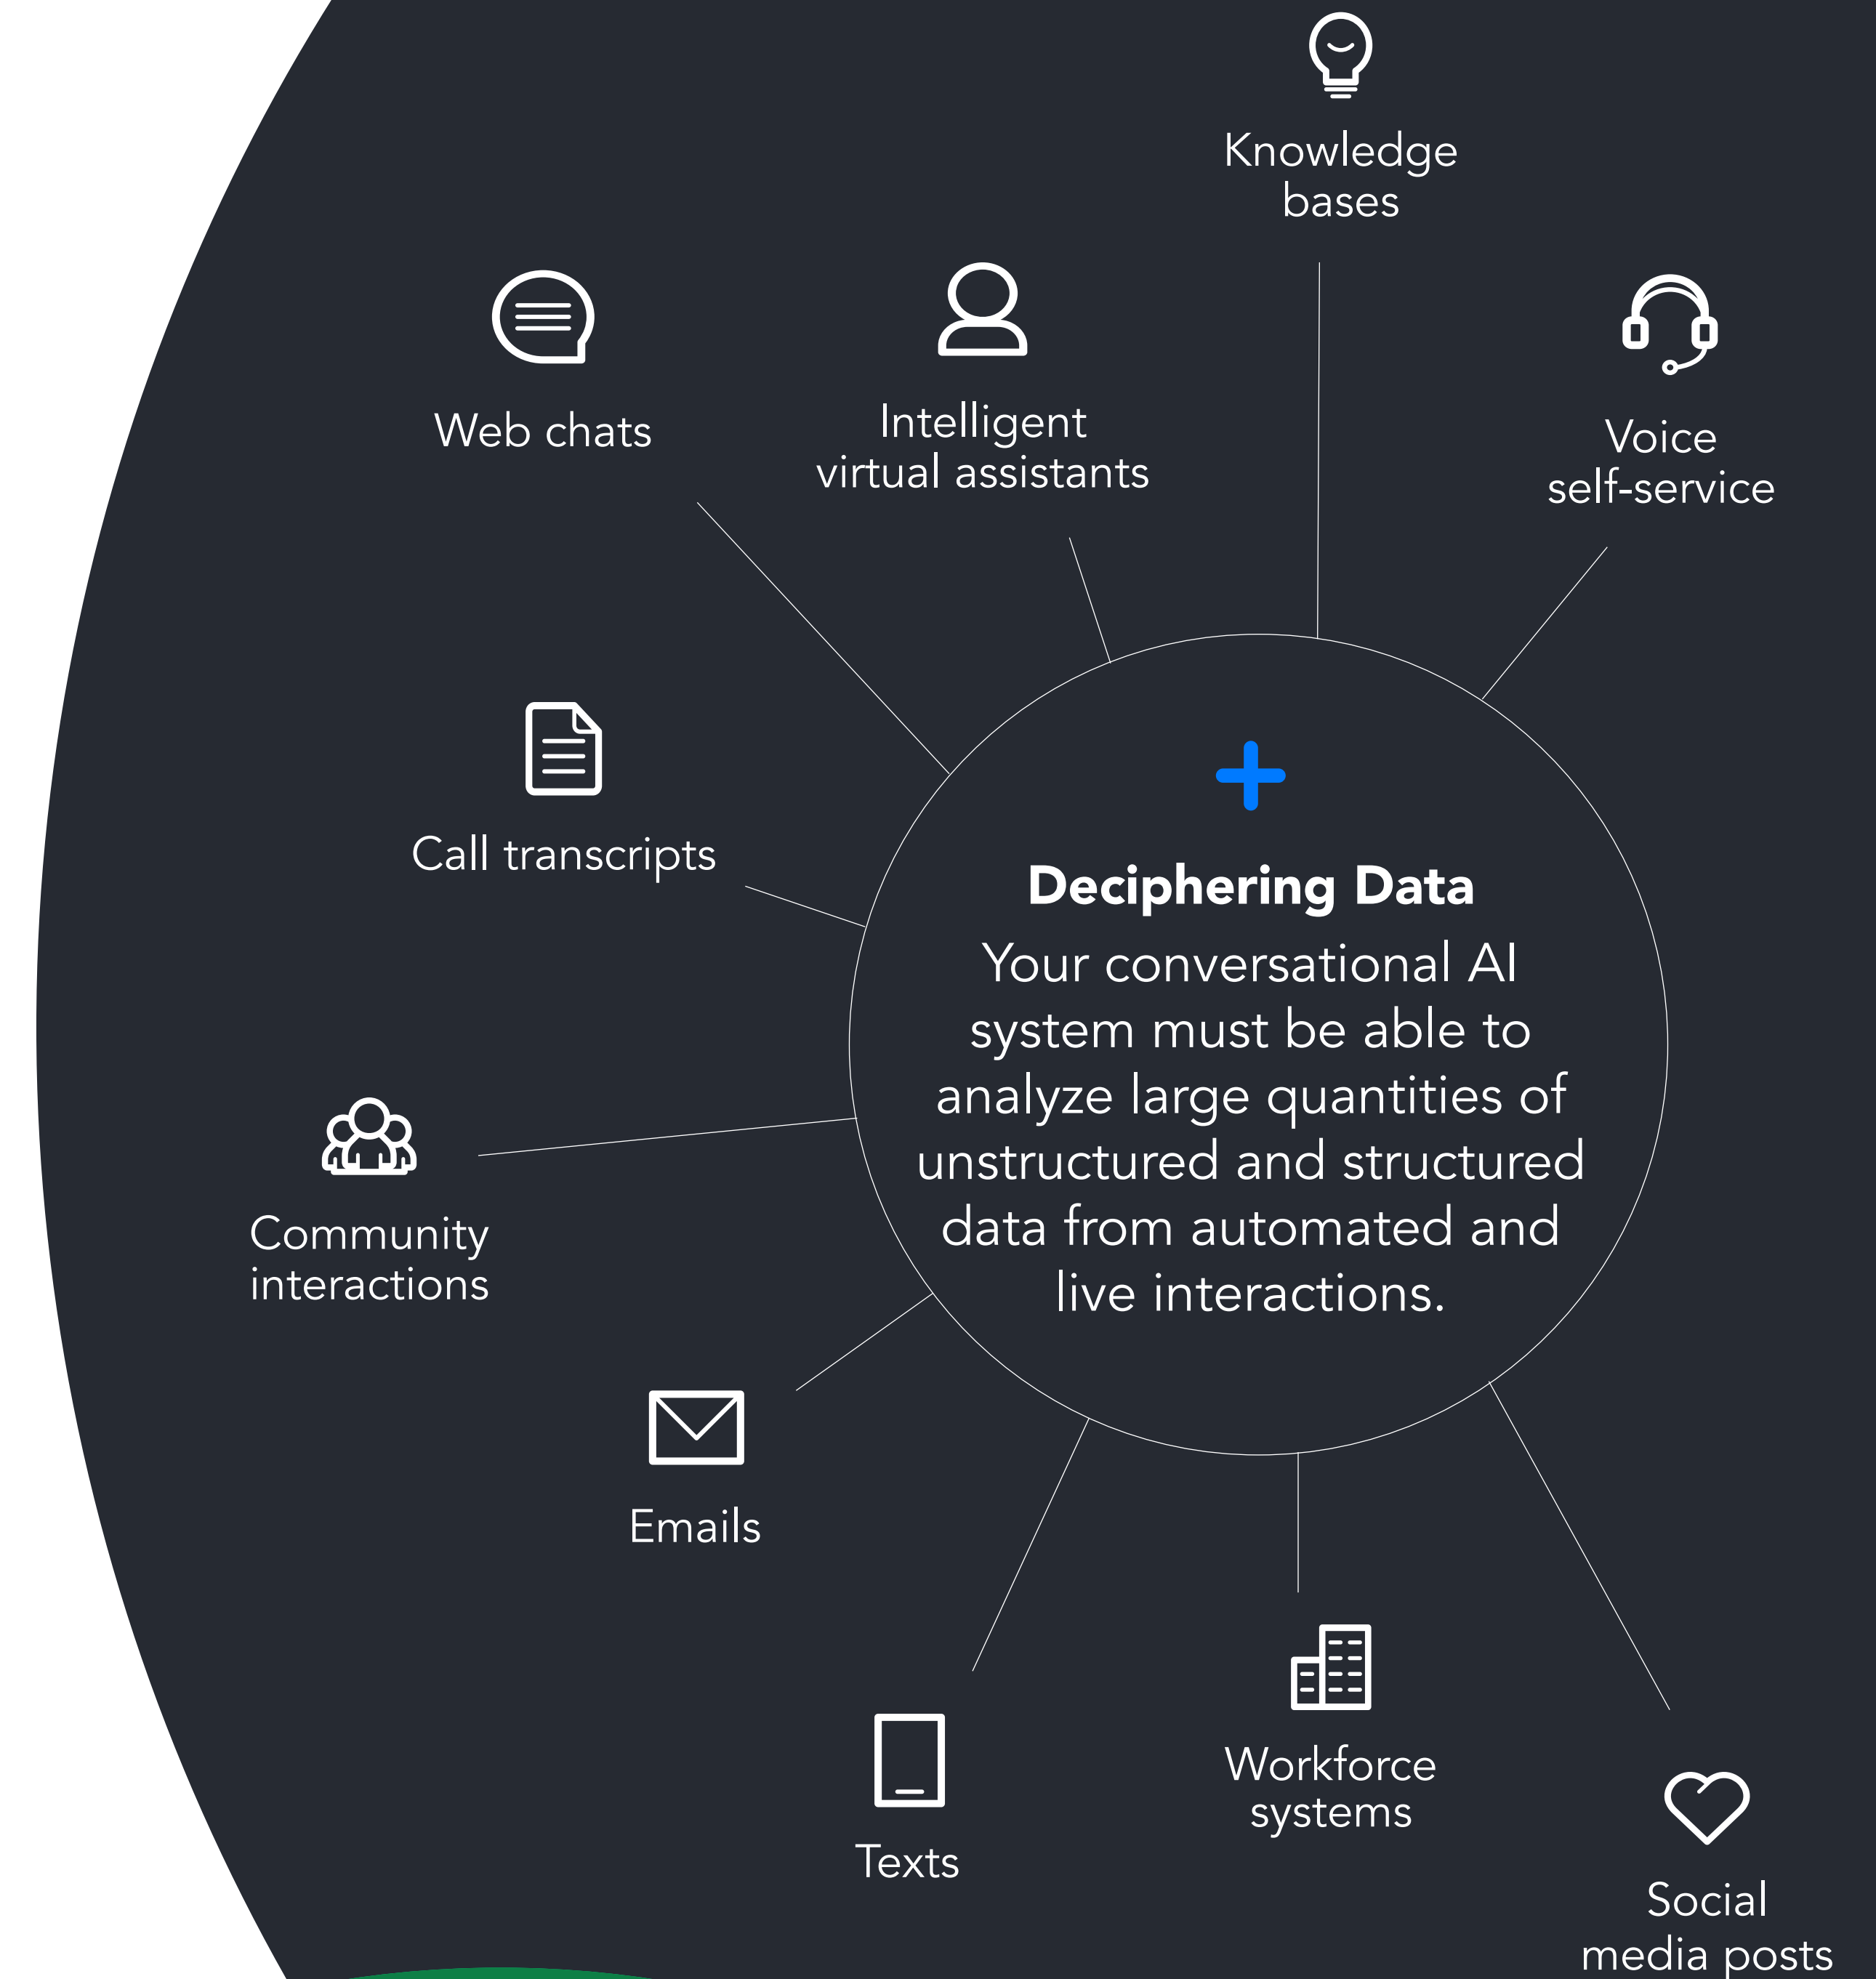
Knowledge bases

Web chats

Intelligent virtual assistants

Voice self-service

Call transcripts

Deciphering Data

Your conversational AI system must be able to analyze large quantities of unstructured and structured data from automated and live interactions.

Community interactions

Emails

Texts

Workforce systems

Social media posts